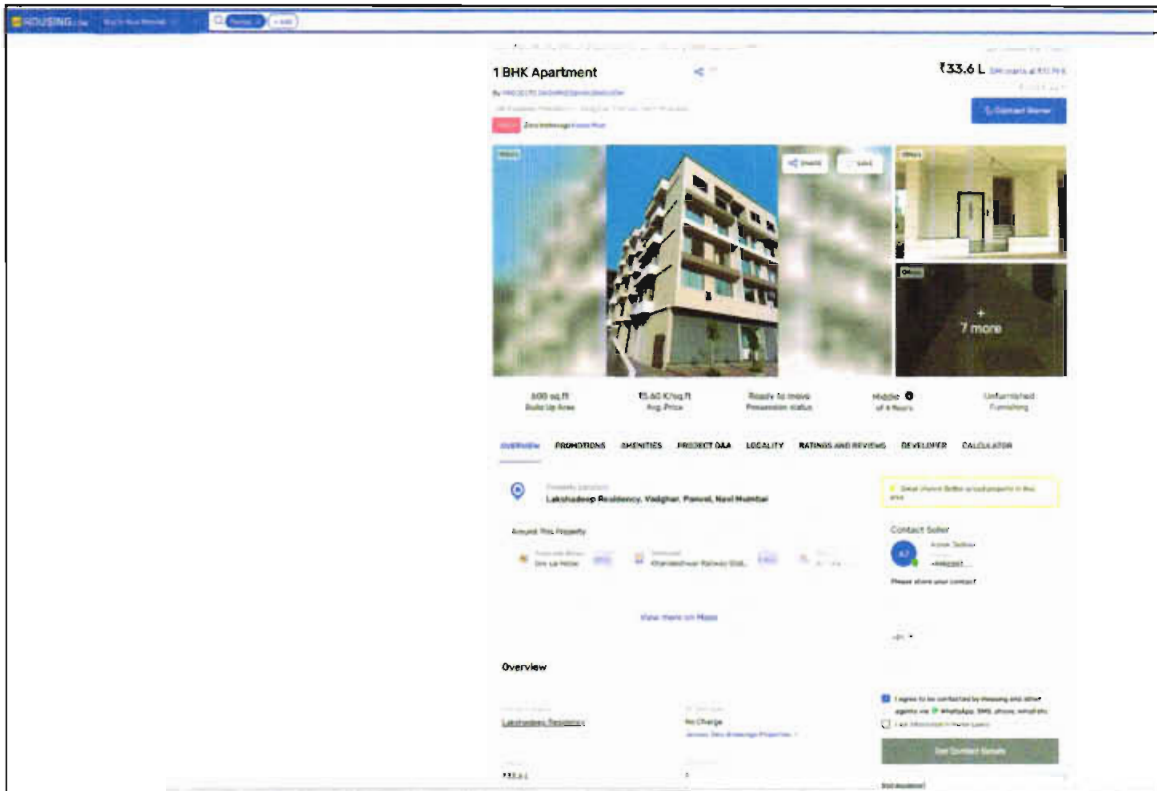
HOUSING.com

1 BHK Apartment

₹33.6 L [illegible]

Contact Owner

Zero brokerage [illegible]

Share

Save

7 more

600 sq.ft
Built Up Area

₹5.60 K/sq.ft
Avg. Price

Ready to move
Possession status

Middle
of 4 floors

Unfurnished
Furnishing

OVERVIEW PROMOTIONS AMENITIES PROJECT Q&A LOCALITY RATINGS AND REVIEWS DEVELOPER CALCULATOR

Property Location
Lakshadeep Residency, Vadghar, Panvel, Navi Mumbai

Around This Property

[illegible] Railway Stat..

View more on Maps

Contact Seller

Please share your contact

Overview

Lakshadeep Residency

No Charge

I agree to be contacted by Housing and other agents via WhatsApp, SMS, phone, email etc

Get Contact Details